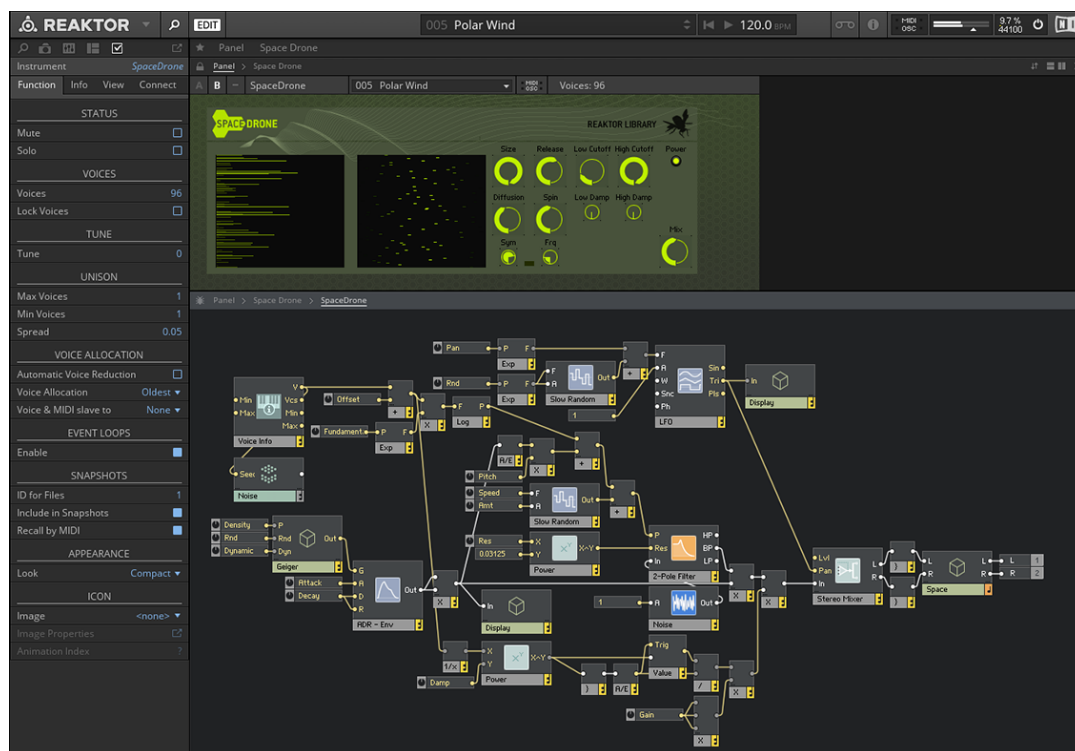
REAKTOR EDIT 005 Polar Wind 120.0 BPM MIDI OSC 9.7 % 44100 NI

Panel Space Drone

Instrument SpaceDrone

Function Info View Connect

STATUS
Mute
Solo

VOICES
Voices 96
Lock Voices

TUNE
Tune 0

UNISON
Max Voices 1
Min Voices 1
Spread 0.05

VOICE ALLOCATION
Automatic Voice Reduction
Voice Allocation Oldest
Voice & MIDI slave to None

EVENT LOOPS
Enable

SNAPSHOTS
ID for Files 1
Include in Snapshots
Recall by MIDI

APPEARANCE
Look Compact

ICON
Image <none>
Image Properties
Animation Index

Panel > Space Drone

A B SpaceDrone 005 Polar Wind MIDI OSC Voices: 96

SPACE DRONE REAKTOR LIBRARY
Size Release Low Cutoff High Cutoff Power
Diffusion Spin Low Damp High Damp
Sym Frq Mix

Panel > Space Drone > SpaceDrone

Pan P F Exp
Rnd P F A F Slow Random Out Exp A 1
F A W Snc Ph LFO Sin Tri Pls
In Display
Min Max Voice Info V Vcs Min Max
Offset + X
Fundament. P F Exp
F P Log
Seed Noise
A/E X + Pitch Speed F A Slow Random Out Amt +
Density Rnd Dynamic P Rnd Dyn Geiger Out
Res 0.03125 X Y X^Y Power
P Res In 2-Pole Filter HP BP LP
Lvl Pan In Stereo Mixer L R
Attack Decay G A D R ADR - Env Out X
In Display
1 Noise Out
X X
L R Space L R L 1 R 2
1/X X Y X^Y Power Trig Value
Damp
A/E / X
Gain X